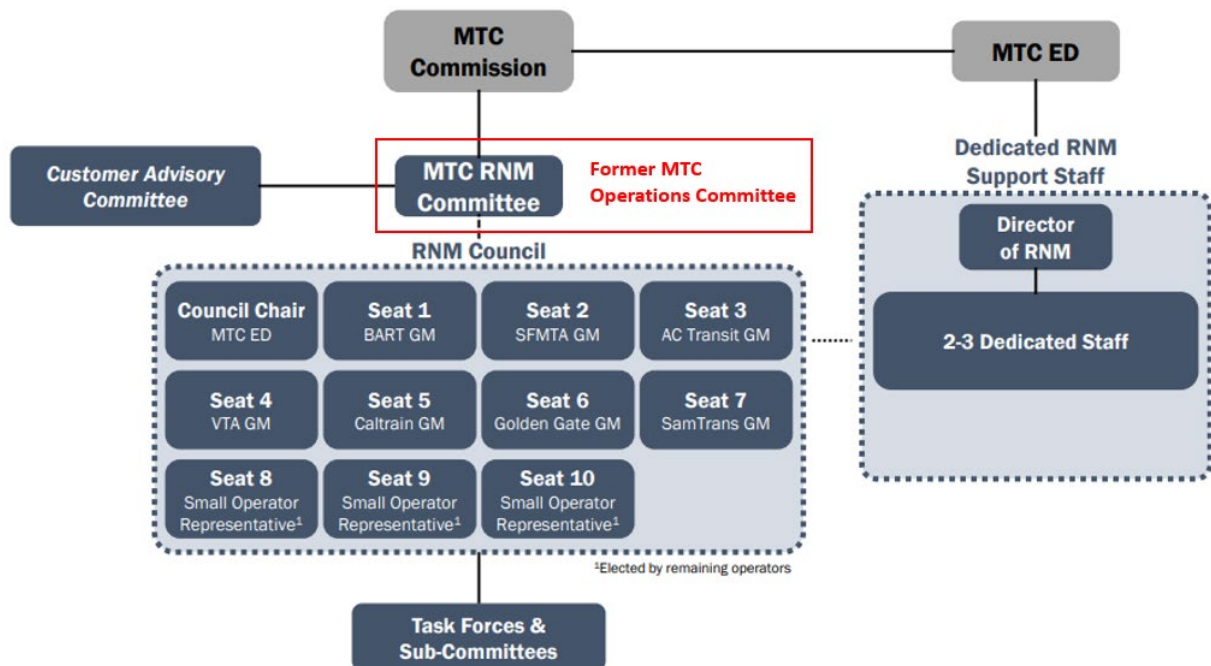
MTC Commission

MTC ED

Customer Advisory Committee

MTC RNM Committee

Former MTC Operations Committee

Dedicated RNM Support Staff

RNM Council

Council Chair
MTC ED

Seat 1
BART GM

Seat 2
SFMTA GM

Seat 3
AC Transit GM

Seat 4
VTA GM

Seat 5
Caltrain GM

Seat 6
Golden Gate GM

Seat 7
SamTrans GM

Seat 8
Small Operator Representative$^1$

Seat 9
Small Operator Representative$^1$

Seat 10
Small Operator Representative$^1$

Director of RNM

2-3 Dedicated Staff

$^1$Elected by remaining operators

Task Forces & Sub-Committees